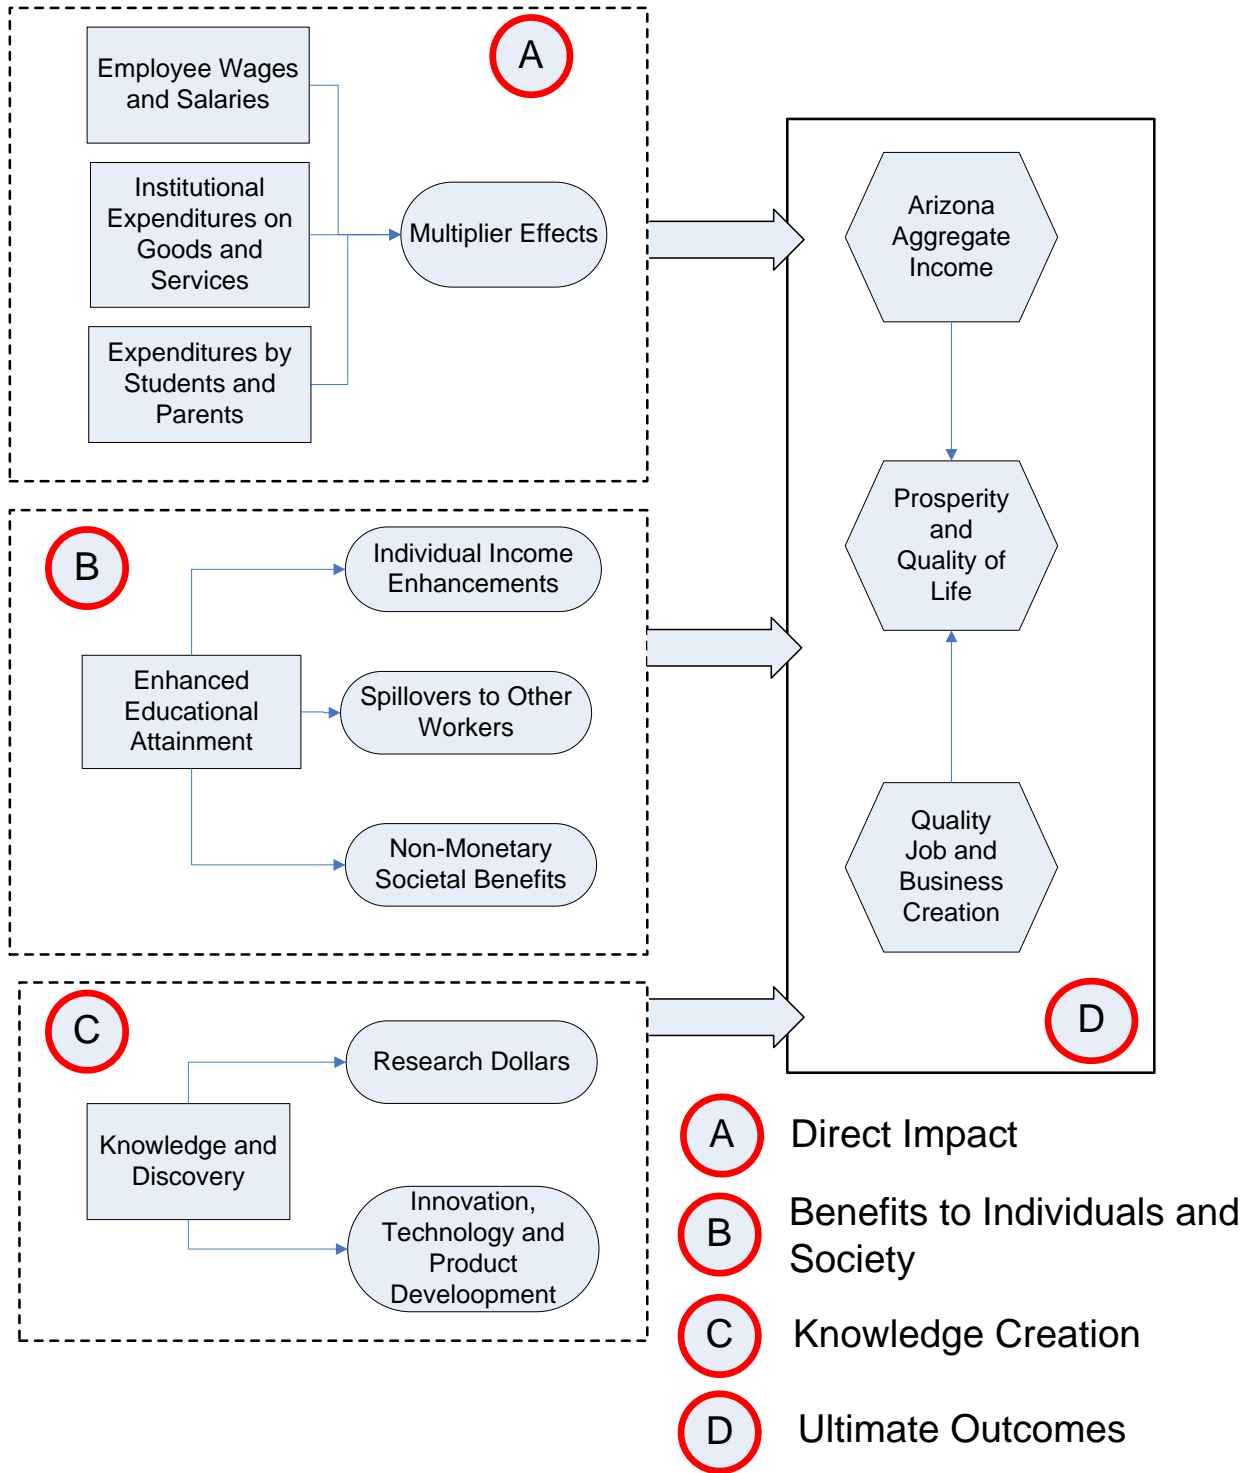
A

Employee Wages and Salaries

Institutional Expenditures on Goods and Services

Expenditures by Students and Parents

Multiplier Effects

B

Individual Income Enhancements

Enhanced Educational Attainment

Spillovers to Other Workers

Non-Monetary Societal Benefits

C

Research Dollars

Knowledge and Discovery

Innovation, Technology and Product Developpment

Arizona Aggregate Income

Prosperity and Quality of Life

Quality Job and Business Creation

D

A Direct Impact

B Benefits to Individuals and Society

C Knowledge Creation

D Ultimate Outcomes